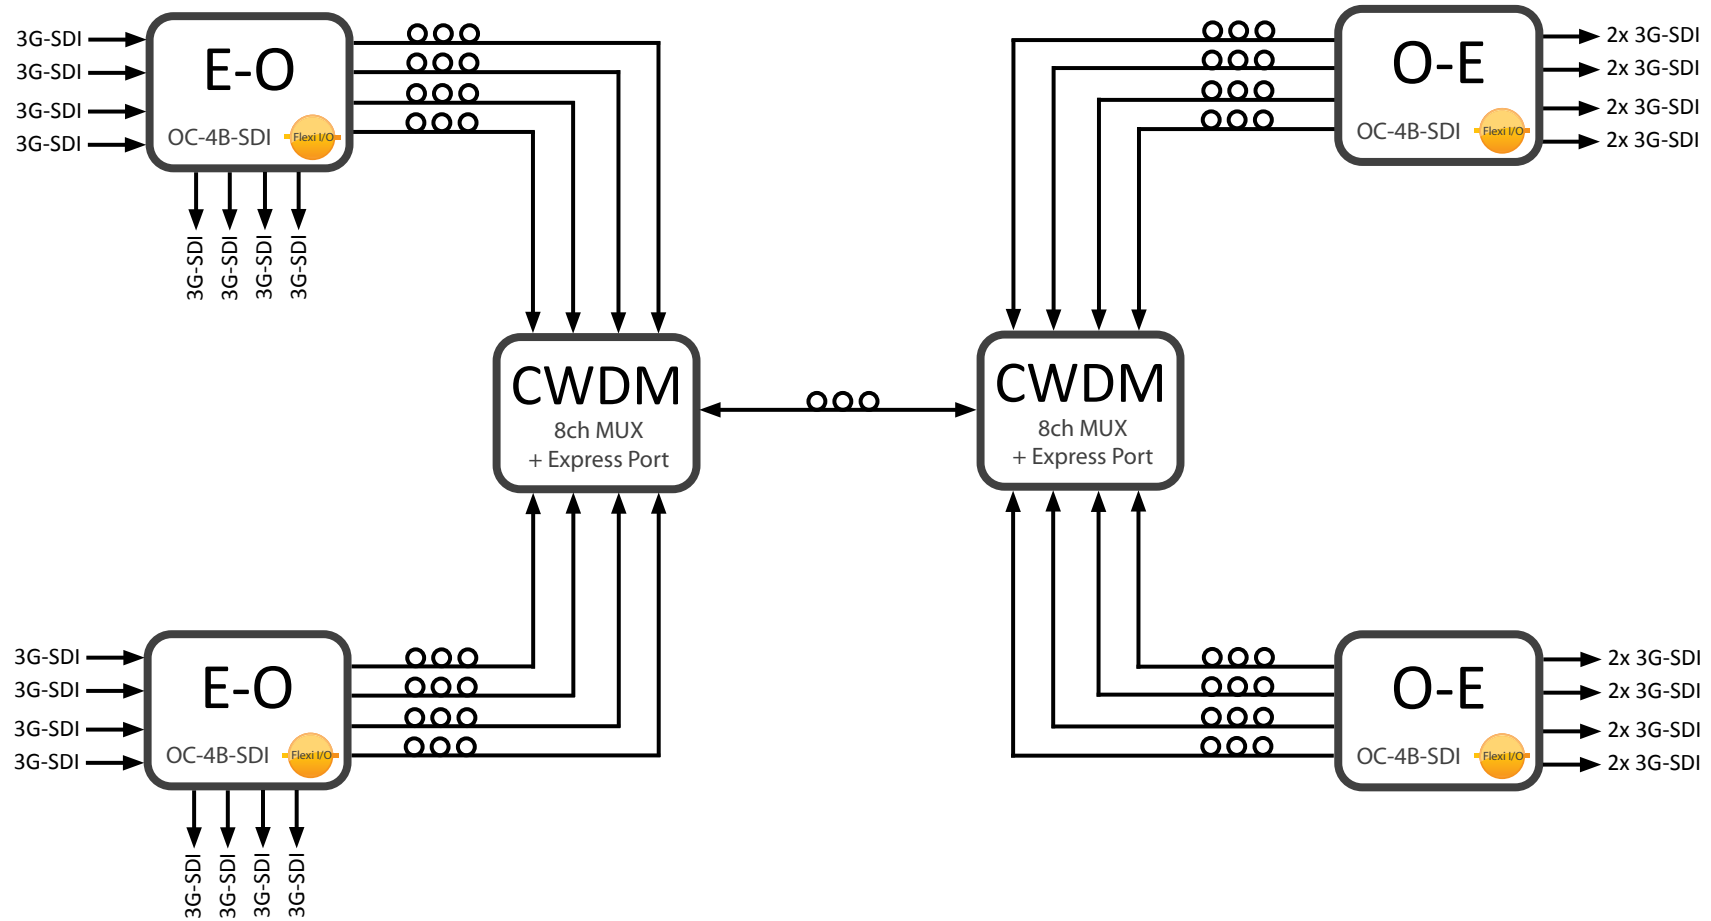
3G-SDI
3G-SDI
3G-SDI
3G-SDI

E-O
OC-4B-SDI
Flexi I/O

3G-SDI
3G-SDI
3G-SDI
3G-SDI

O-E
OC-4B-SDI
Flexi I/O

2x 3G-SDI
2x 3G-SDI
2x 3G-SDI
2x 3G-SDI

CWDM
8ch MUX
+ Express Port

CWDM
8ch MUX
+ Express Port

3G-SDI
3G-SDI
3G-SDI
3G-SDI

E-O
OC-4B-SDI
Flexi I/O

3G-SDI
3G-SDI
3G-SDI
3G-SDI

O-E
OC-4B-SDI
Flexi I/O

2x 3G-SDI
2x 3G-SDI
2x 3G-SDI
2x 3G-SDI